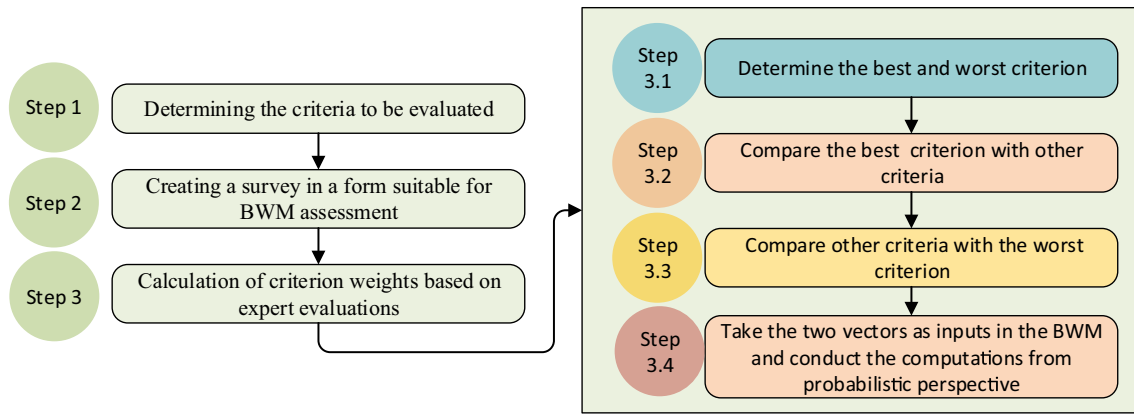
Step 1
Determining the criteria to be evaluated

Step 2
Creating a survey in a form suitable for BWM assessment

Step 3
Calculation of criterion weights based on expert evaluations

Step 3.1
Determine the best and worst criterion

Step 3.2
Compare the best criterion with other criteria

Step 3.3
Compare other criteria with the worst criterion

Step 3.4
Take the two vectors as inputs in the BWM and conduct the computations from probabilistic perspective